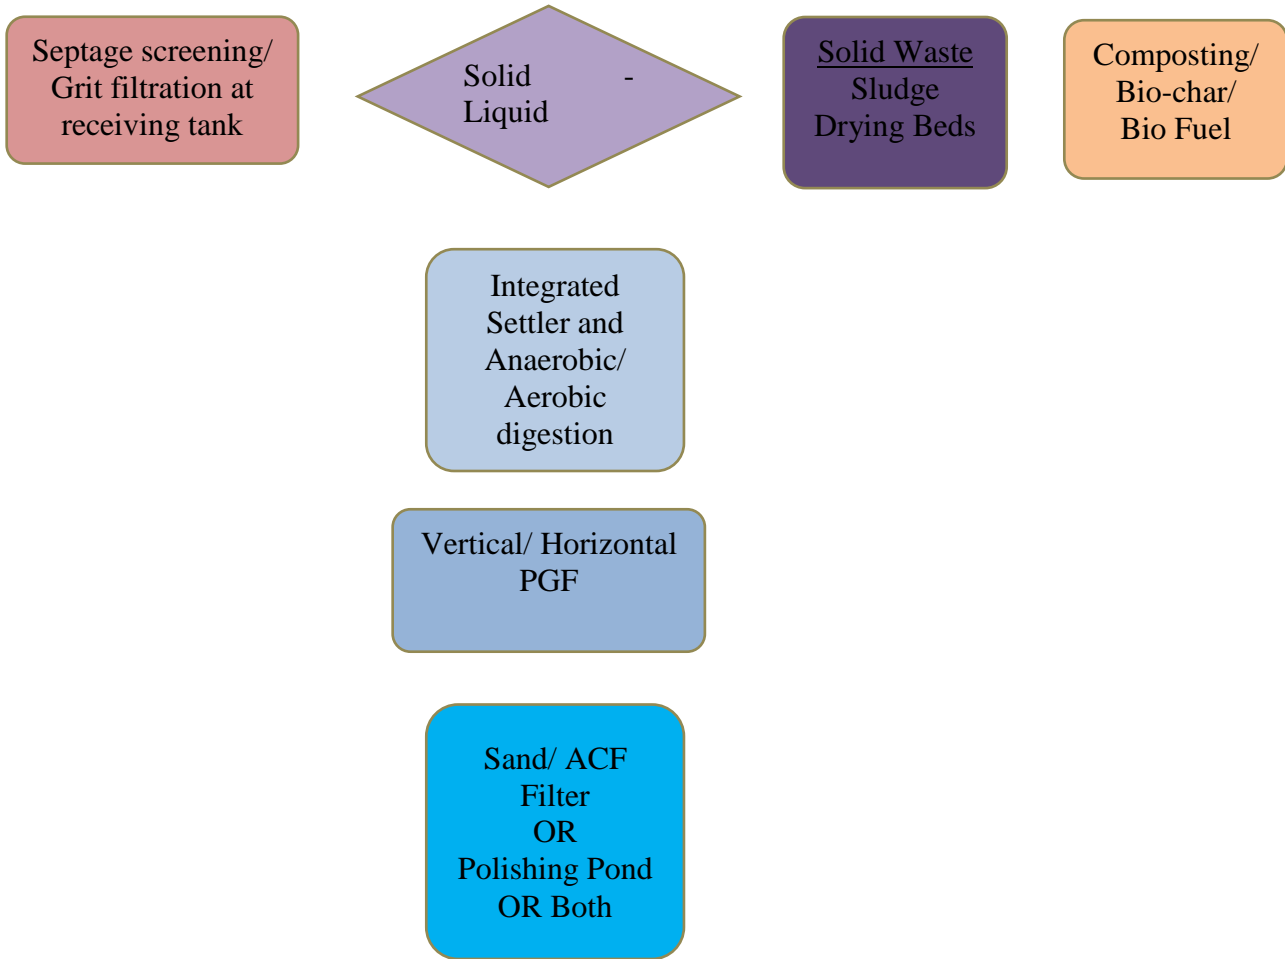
Septage screening/ Grit filtration at receiving tank

Solid - Liquid

Solid Waste Sludge Drying Beds

Composting/ Bio-char/ Bio Fuel

Integrated Settler and Anaerobic/ Aerobic digestion

Vertical/ Horizontal PGF

Sand/ ACF Filter OR Polishing Pond OR Both